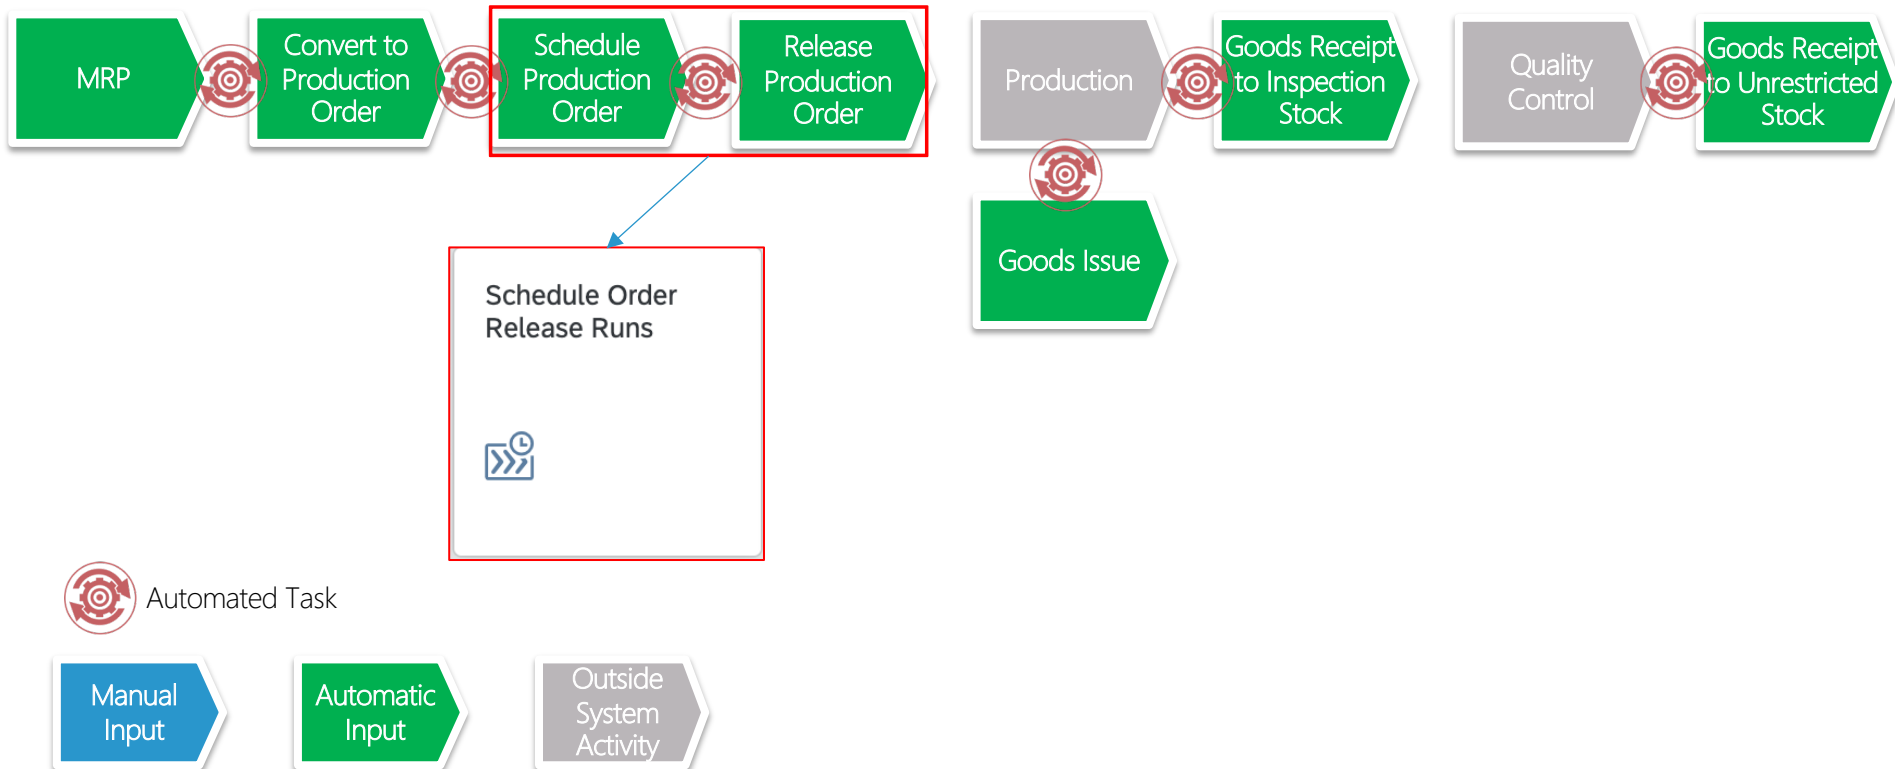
MRP

Convert to Production Order

Schedule Production Order

Release Production Order

Production

Goods Receipt to Inspection Stock

Quality Control

Goods Receipt to Unrestricted Stock

Goods Issue

Schedule Order Release Runs

Automated Task

Manual Input

Automatic Input

Outside System Activity